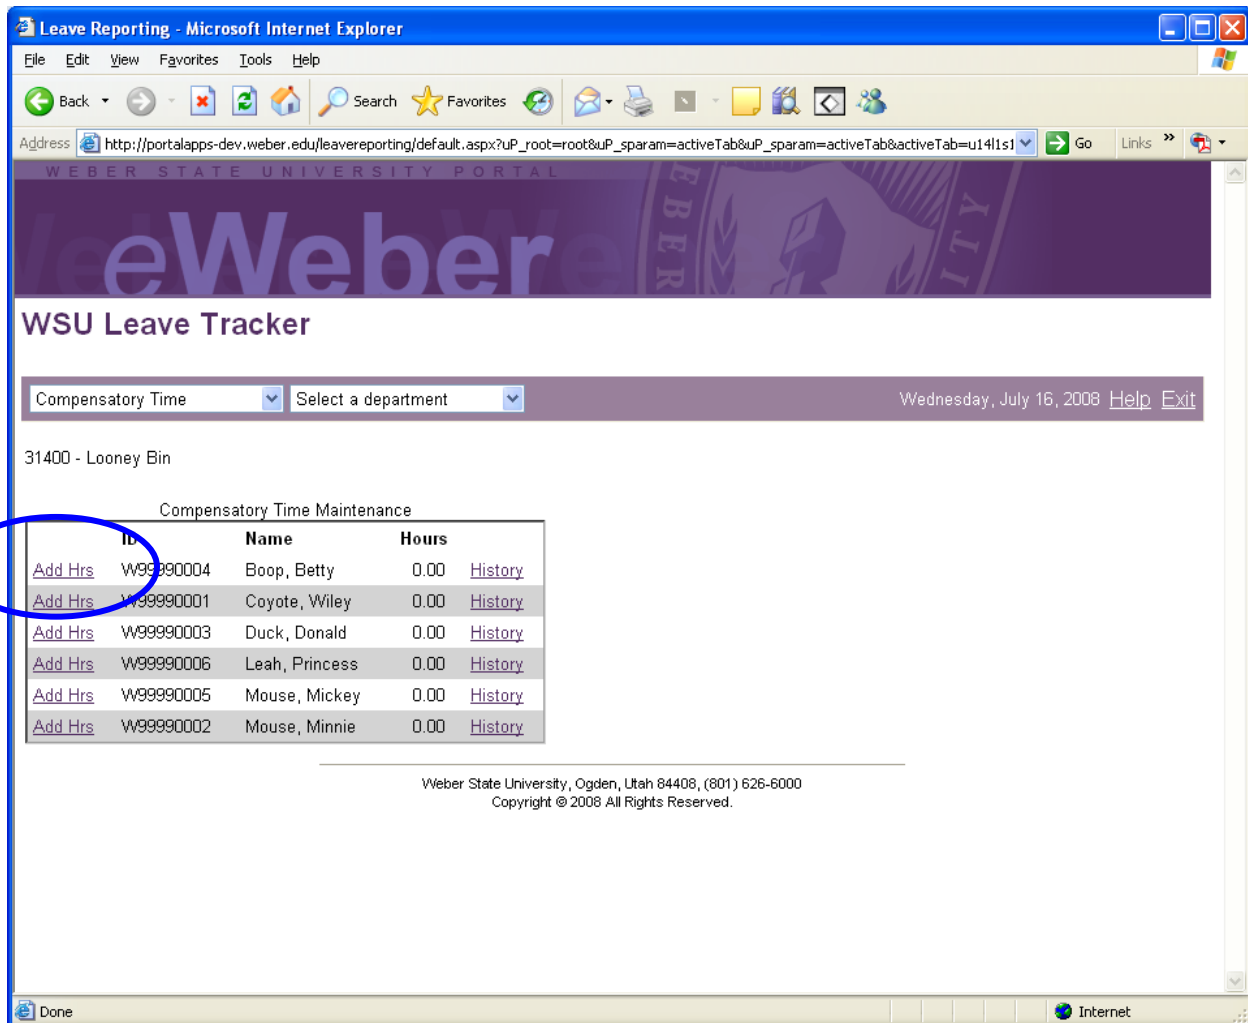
Leave Reporting - Microsoft Internet Explorer

File Edit View Favorites Tools Help

Back Search Favorites

Address http://portalapps-dev.weber.edu/leavereporting/default.aspx?uP_root=root&uP_sparam=activeTab&uP_sparam=activeTab&activeTab=u14l1s1 Go Links »

WEBER STATE UNIVERSITY PORTAL

eWeber

WSU Leave Tracker

Compensatory Time | Select a department | Wednesday, July 16, 2008 Help Exit

31400 - Looney Bin

Compensatory Time Maintenance

| | ID | Name | Hours | |
|---|---|---|---|---|
| Add Hrs | W99990004 | Boop, Betty | 0.00 | History |
| Add Hrs | W99990001 | Coyote, Wiley | 0.00 | History |
| Add Hrs | W99990003 | Duck, Donald | 0.00 | History |
| Add Hrs | W99990006 | Leah, Princess | 0.00 | History |
| Add Hrs | W99990005 | Mouse, Mickey | 0.00 | History |
| Add Hrs | W99990002 | Mouse, Minnie | 0.00 | History |

Weber State University, Ogden, Utah 84408, (801) 626-6000
Copyright © 2008 All Rights Reserved.

Done Internet